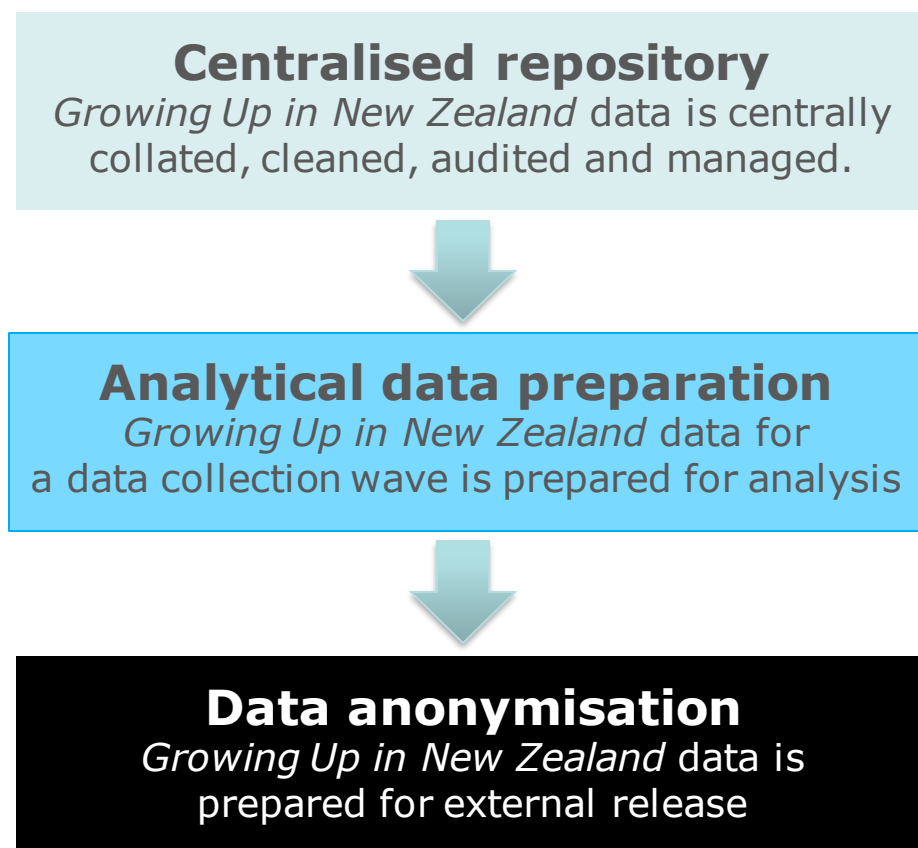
Centralised repository
*Growing Up in New Zealand* data is centrally collated, cleaned, audited and managed.

Analytical data preparation
*Growing Up in New Zealand* data for a data collection wave is prepared for analysis

Data anonymisation
*Growing Up in New Zealand* data is prepared for external release